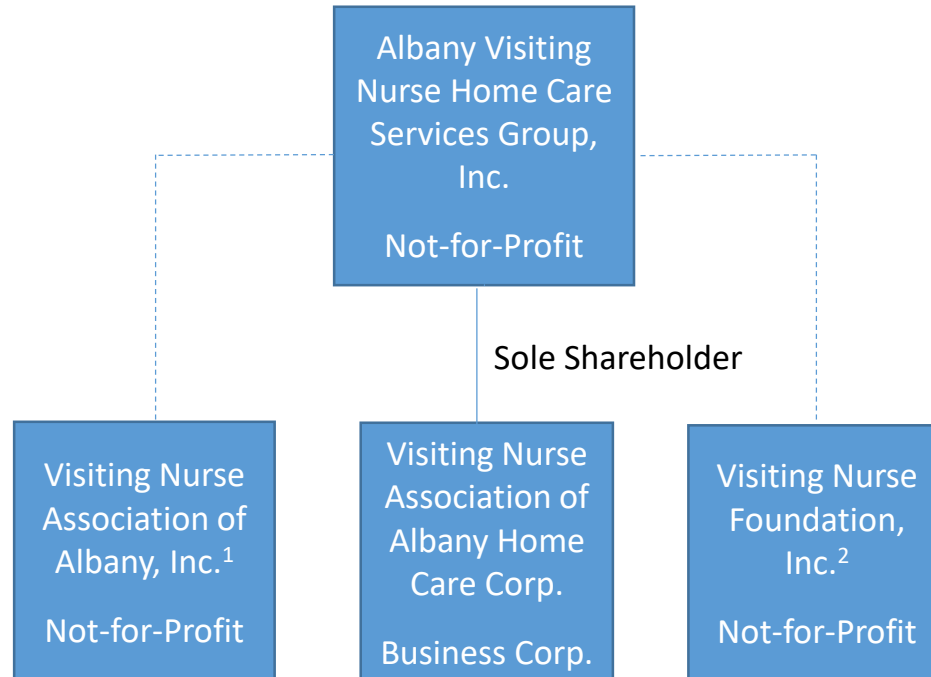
Albany Visiting Nurse Home Care Services Group, Inc.

Not-for-Profit

Sole Shareholder

Visiting Nurse Association of Albany, Inc.$^1$

Not-for-Profit

Visiting Nurse Association of Albany Home Care Corp.

Business Corp.

Visiting Nurse Foundation, Inc.$^2$

Not-for-Profit